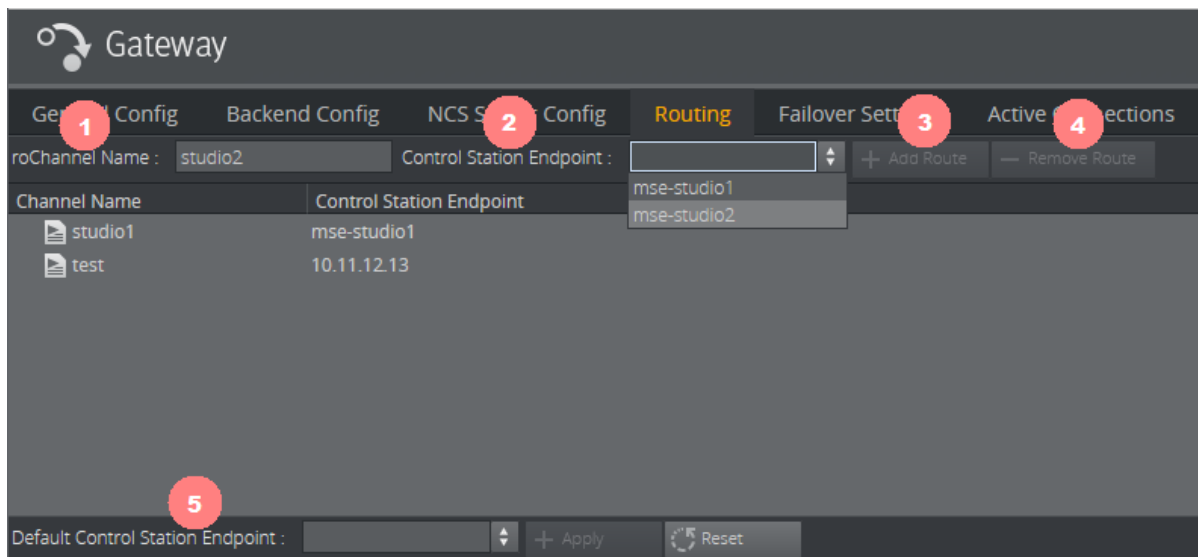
Gateway

Gen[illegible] Config 1 Backend Config NCS S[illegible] Config 2 Routing Failover Sett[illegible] 3 Active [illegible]ections 4

roChannel Name : studio2 Control Station Endpoint : + Add Route — Remove Route

mse-studio1
mse-studio2

| Channel Name | Control Station Endpoint |
|---|---|
| studio1 | mse-studio1 |
| test | 10.11.12.13 |

5

Default Control Station Endpoint : + Apply Reset